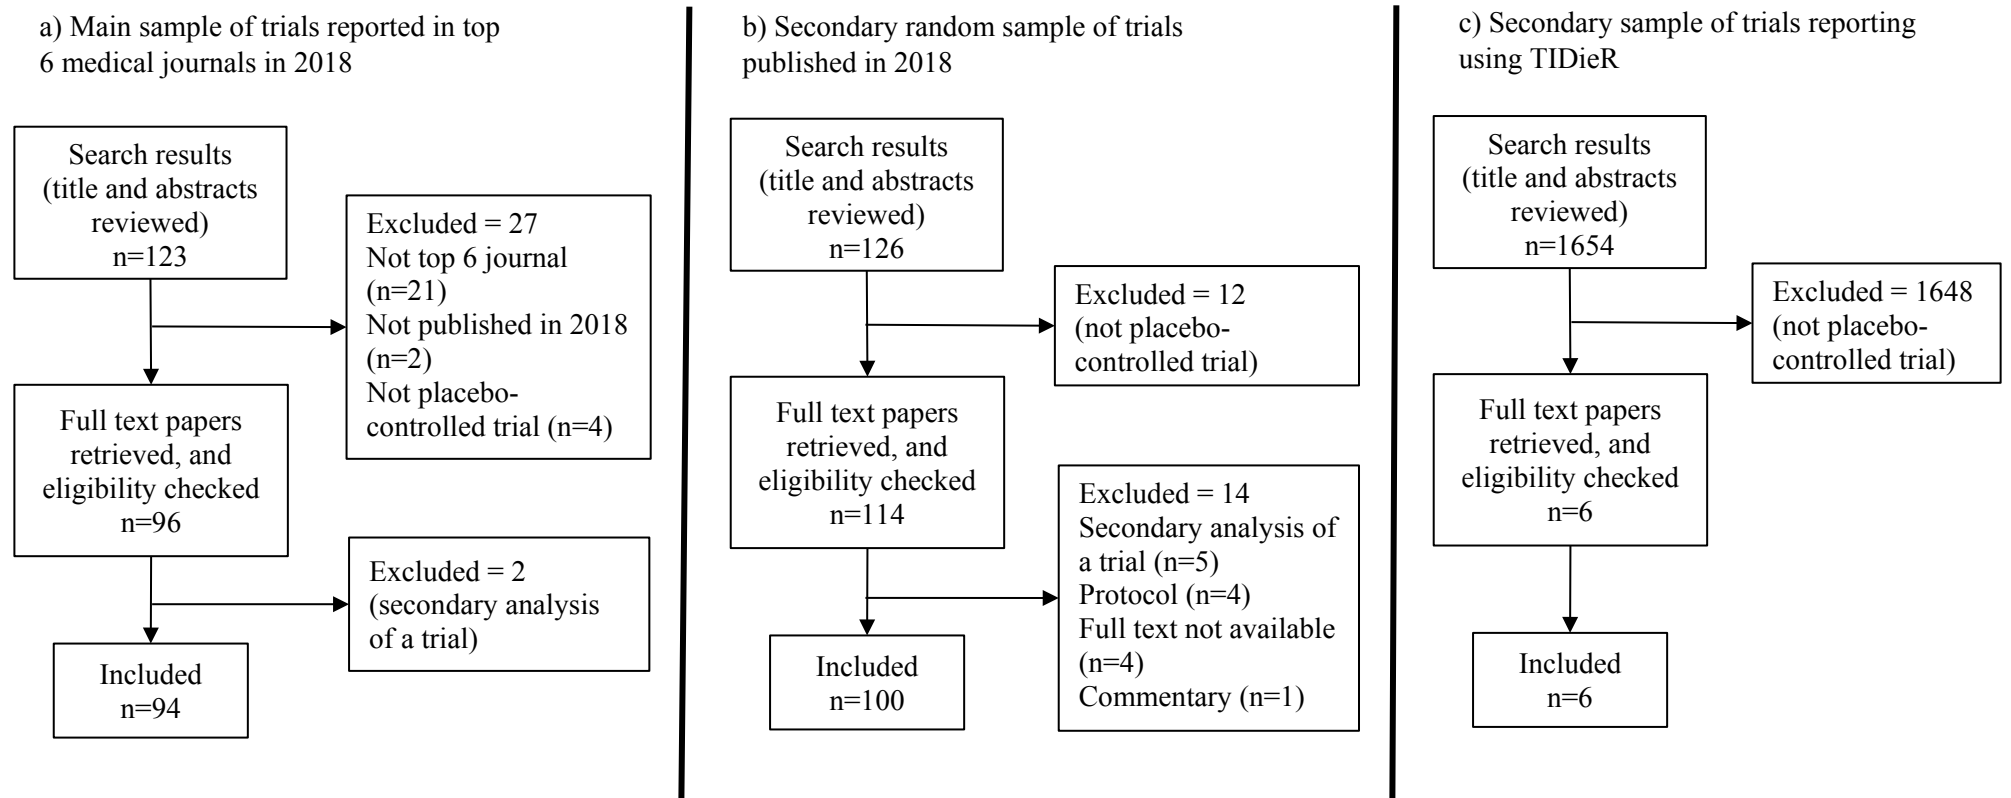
a) Main sample of trials reported in top 6 medical journals in 2018

Search results (title and abstracts reviewed) n=123

Excluded = 27
Not top 6 journal (n=21)
Not published in 2018 (n=2)
Not placebo-controlled trial (n=4)

Full text papers retrieved, and eligibility checked n=96

Excluded = 2 (secondary analysis of a trial)

Included n=94

b) Secondary random sample of trials published in 2018

Search results (title and abstracts reviewed) n=126

Excluded = 12 (not placebo-controlled trial)

Full text papers retrieved, and eligibility checked n=114

Excluded = 14
Secondary analysis of a trial (n=5)
Protocol (n=4)
Full text not available (n=4)
Commentary (n=1)

Included n=100

c) Secondary sample of trials reporting using TIDieR

Search results (title and abstracts reviewed) n=1654

Excluded = 1648 (not placebo-controlled trial)

Full text papers retrieved, and eligibility checked n=6

Included n=6